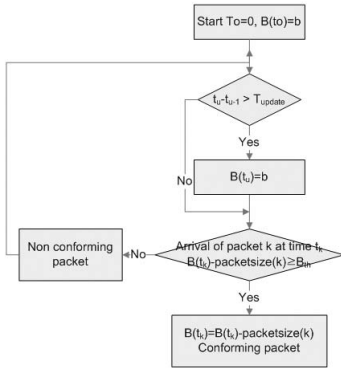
Start To=0, B(to)=b

$t_u$-$t_{u-1}$ > $T_{update}$

Yes

No

B($t_u$)=b

Arrival of packet k at time $t_k$
B($t_k$)-packetsize(k)≥$B_{th}$

No

Non conforming packet

Yes

B($t_k$)=B($t_k$)-packetsize(k)
Conforming packet